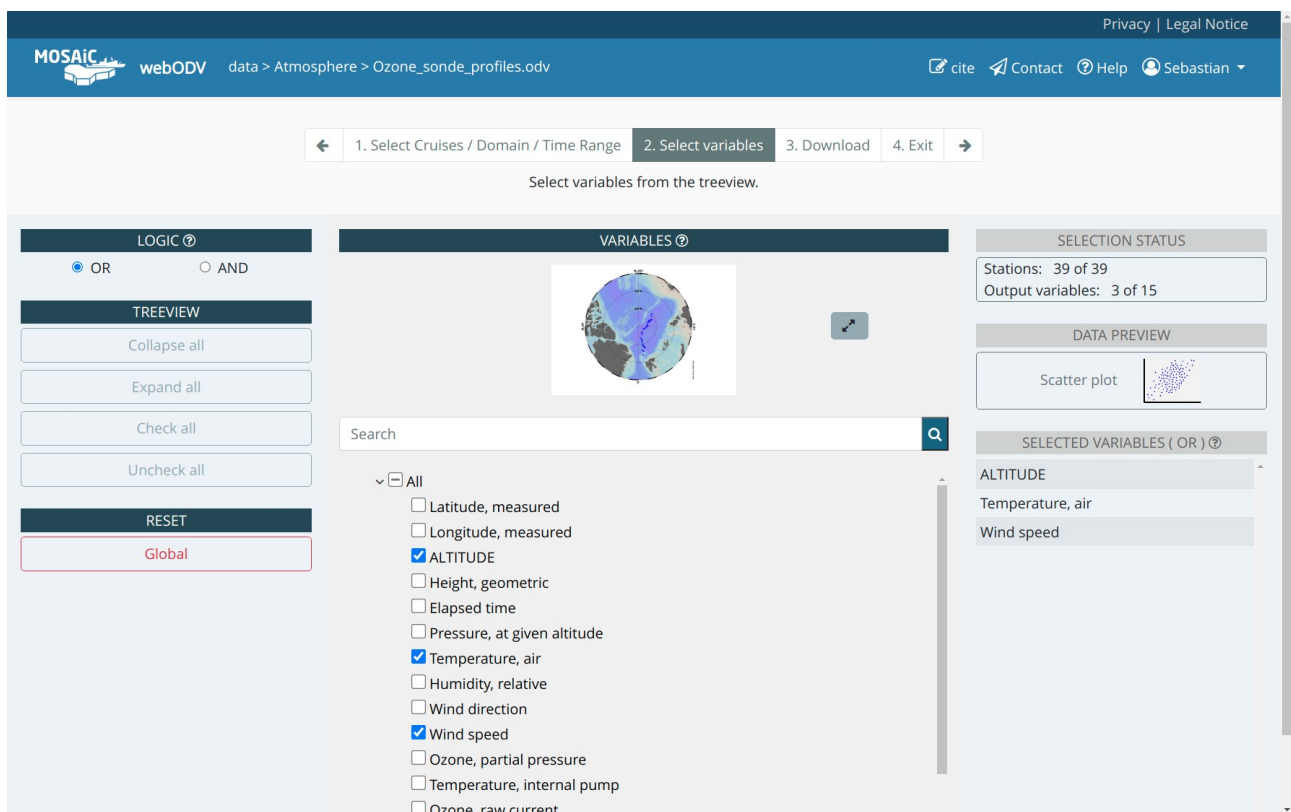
Privacy | Legal Notice

MOSAiC webODV data > Atmosphere > Ozone_sonde_profiles.odv

cite Contact Help Sebastian

1. Select Cruises / Domain / Time Range | 2. Select variables | 3. Download | 4. Exit

Select variables from the treeview.

LOGIC

OR AND

TREEVIEW

Collapse all

Expand all

Check all

Uncheck all

RESET

Global

VARIABLES

Search

All
Latitude, measured
Longitude, measured
ALTITUDE
Height, geometric
Elapsed time
Pressure, at given altitude
Temperature, air
Humidity, relative
Wind direction
Wind speed
Ozone, partial pressure
Temperature, internal pump
Ozone, raw current

SELECTION STATUS

Stations: 39 of 39
Output variables: 3 of 15

DATA PREVIEW

Scatter plot

SELECTED VARIABLES ( OR )

ALTITUDE
Temperature, air
Wind speed